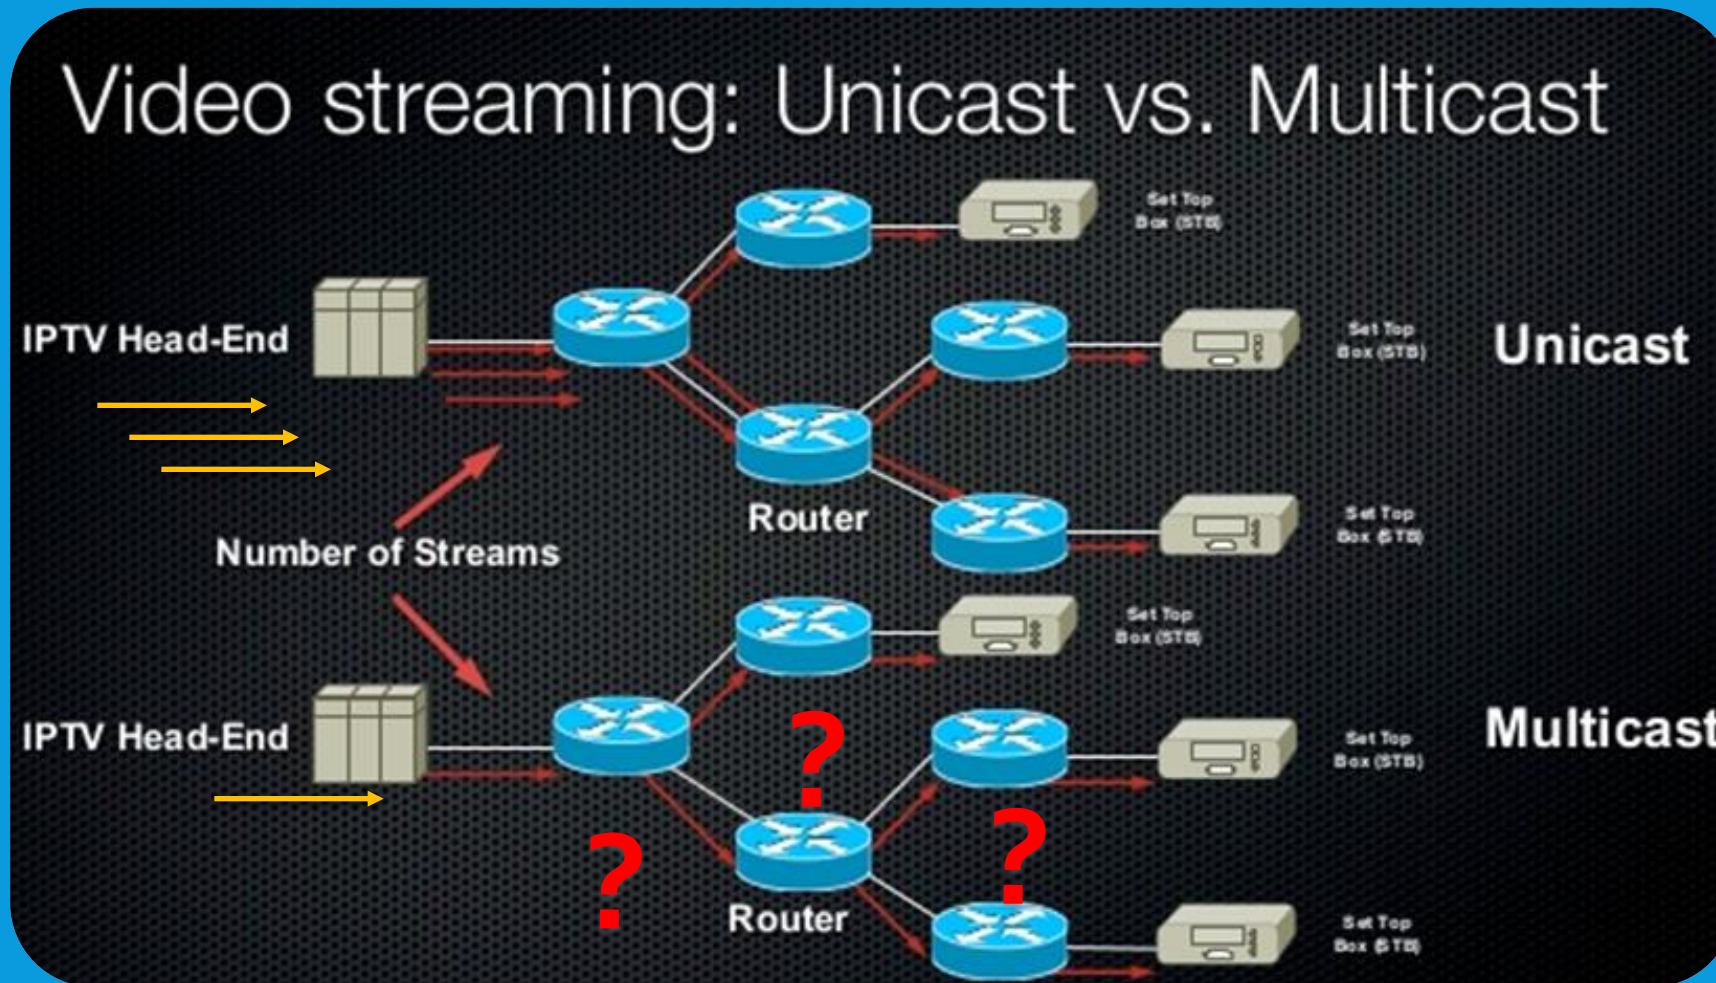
Video streaming: Unicast vs. Multicast

Set Top Box (STB)

IPTV Head-End

Set Top Box (STB)

Unicast

Router

Set Top Box (STB)

Number of Streams

Set Top Box (STB)

IPTV Head-End

?

Set Top Box (STB)

Multicast

?

?

Router

Set Top Box (STB)